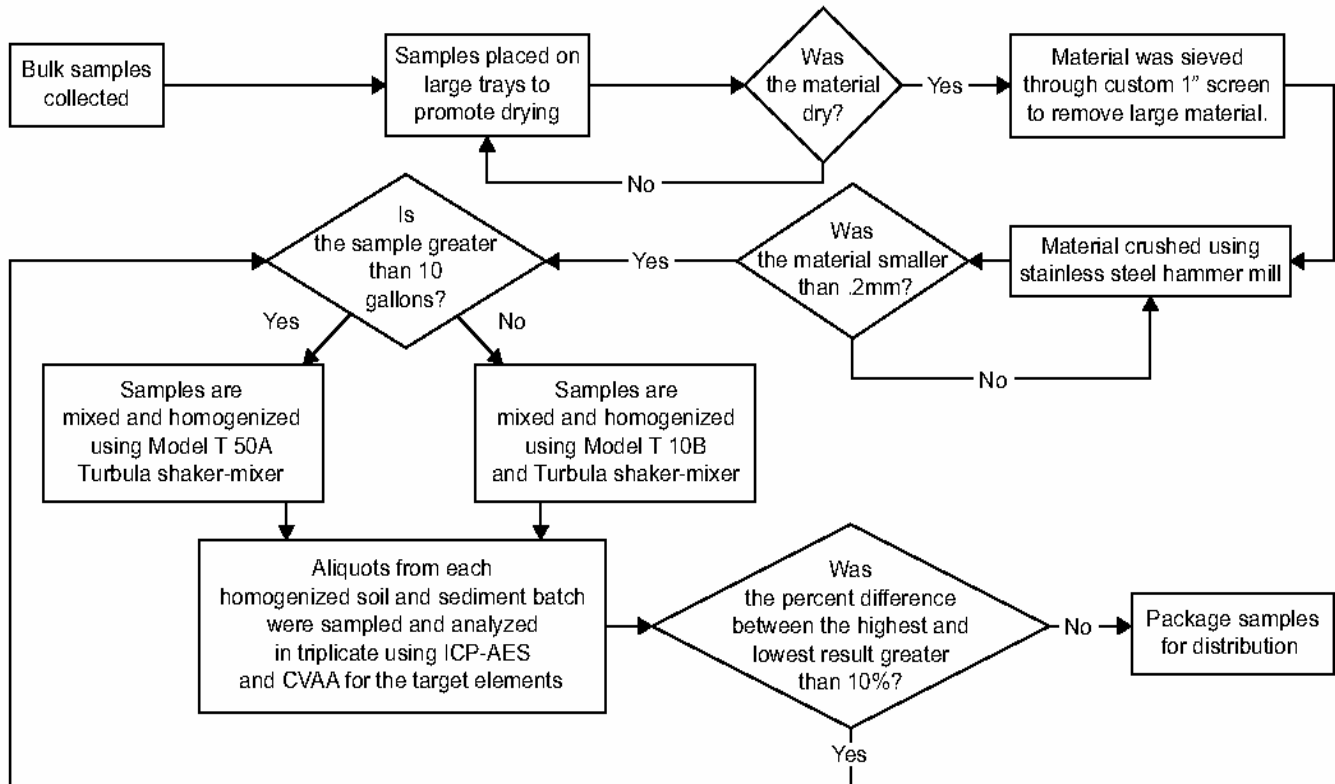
Bulk samples collected

Samples placed on large trays to promote drying

Was the material dry?

Yes

Material was sieved through custom 1" screen to remove large material.

No

Is the sample greater than 10 gallons?

Yes

Was the material smaller than .2mm?

Material crushed using stainless steel hammer mill

Yes

No

No

Samples are mixed and homogenized using Model T 50A Turbula shaker-mixer

Samples are mixed and homogenized using Model T 10B and Turbula shaker-mixer

Aliquots from each homogenized soil and sediment batch were sampled and analyzed in triplicate using ICP-AES and CVAA for the target elements

Was the percent difference between the highest and lowest result greater than 10%?

No

Package samples for distribution

Yes